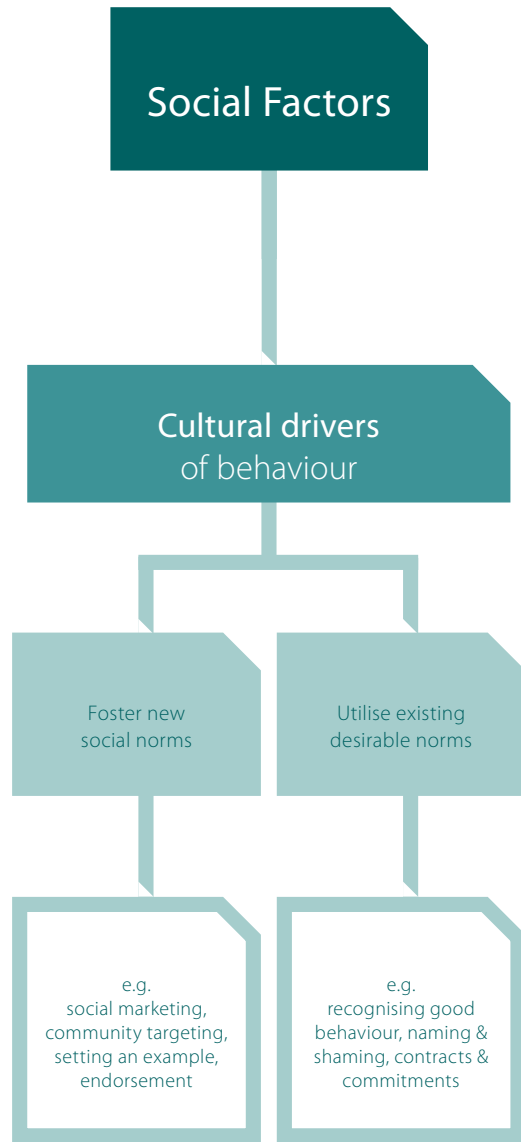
Social Factors

Cultural drivers of behaviour

Foster new social norms

Utilise existing desirable norms

e.g. social marketing, community targeting, setting an example, endorsement

e.g. recognising good behaviour, naming & shaming, contracts & commitments